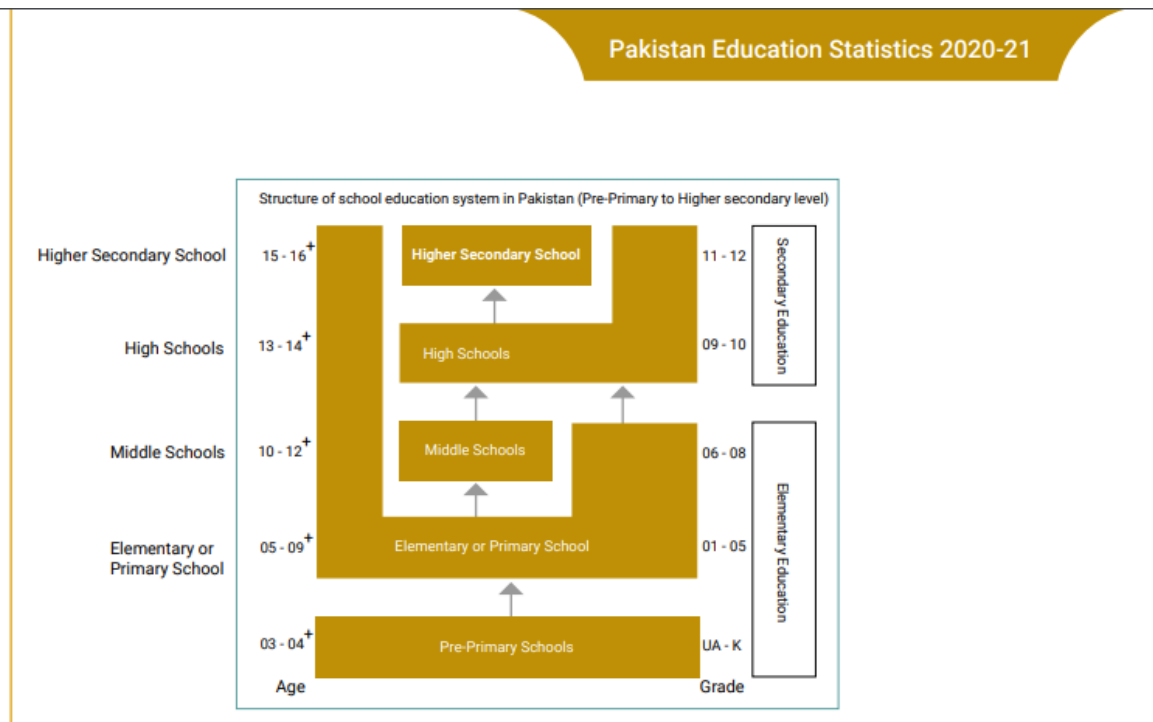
Pakistan Education Statistics 2020-21

Structure of school education system in Pakistan (Pre-Primary to Higher secondary level)

Higher Secondary School
High Schools
Middle Schools
Elementary or Primary School

$15 - 16^{+}$
$13 - 14^{+}$
$10 - 12^{+}$
$05 - 09^{+}$
$03 - 04^{+}$
Age

Higher Secondary School
High Schools
Middle Schools
Elementary or Primary School
Pre-Primary Schools

11 - 12
09 - 10
06 - 08
01 - 05
UA - K
Grade

Secondary Education
Elementary Education